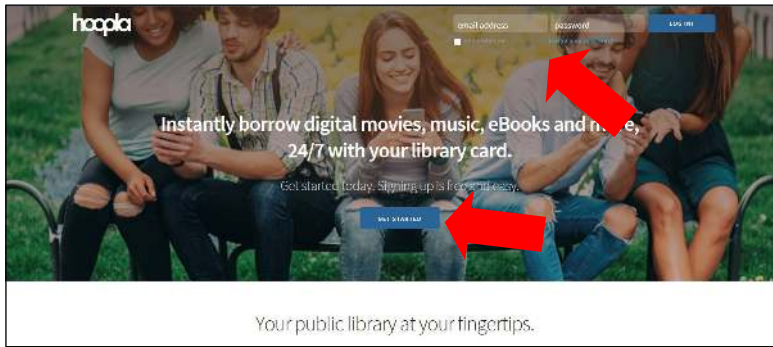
hoopla

email address

password

LOG IN

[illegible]

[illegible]

Instantly borrow digital movies, music, eBooks and m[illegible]e, 24/7 with your library card.

Get started today. Signing up is fre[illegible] easy.

GET STARTED

Your public library at your fingertips.